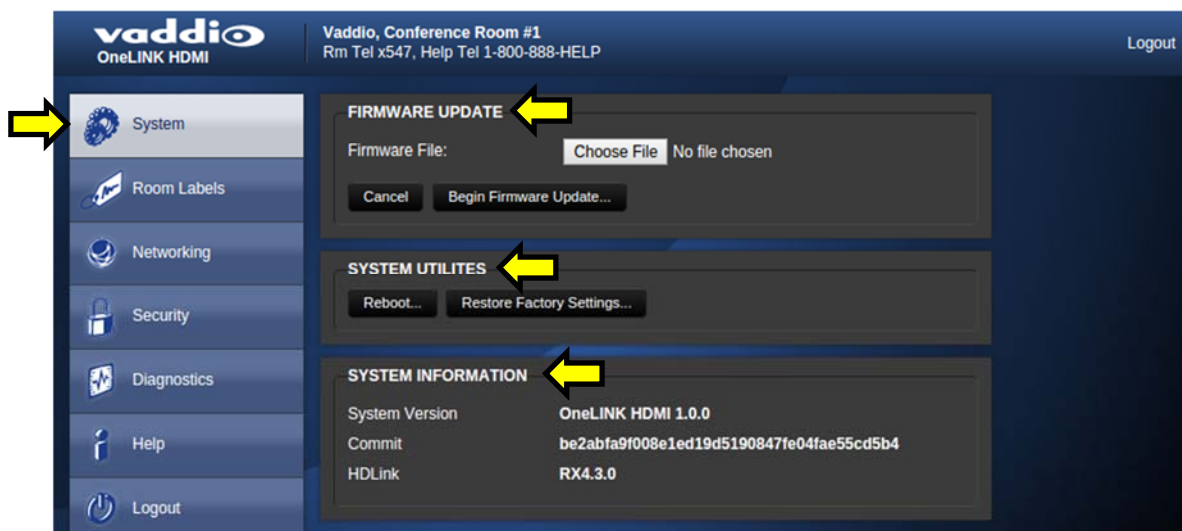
vaddio
OneLINK HDMI

Vaddio, Conference Room #1
Rm Tel x547, Help Tel 1-800-888-HELP

Logout

System
Room Labels
Networking
Security
Diagnostics
Help
Logout

FIRMWARE UPDATE
Firmware File: Choose File No file chosen
Cancel Begin Firmware Update...

SYSTEM UTILITES
Reboot... Restore Factory Settings...

SYSTEM INFORMATION
| System Version | OneLINK HDMI 1.0.0 |
|---|---|
| Commit | be2abfa9f008e1ed19d5190847fe04fae55cd5b4 |
| HDLink | RX4.3.0 |